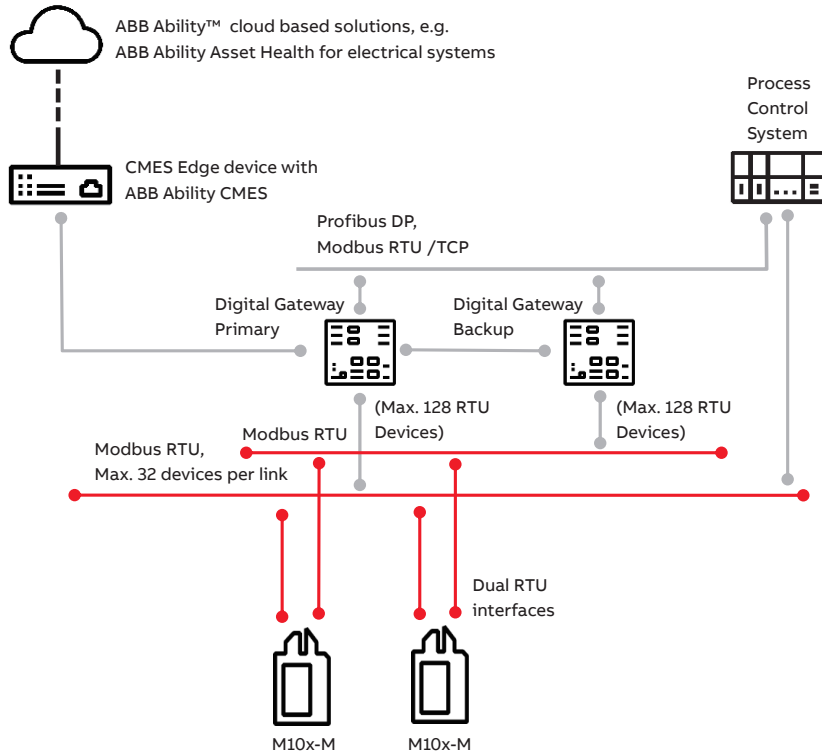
ABB Ability™ cloud based solutions, e.g.
ABB Ability Asset Health for electrical systems

Process Control System

CMES Edge device with ABB Ability CMES

Profibus DP,
Modbus RTU /TCP

Digital Gateway Primary

Digital Gateway Backup

(Max. 128 RTU Devices)

(Max. 128 RTU Devices)

Modbus RTU

Modbus RTU,
Max. 32 devices per link

Dual RTU interfaces

M10x-M

M10x-M